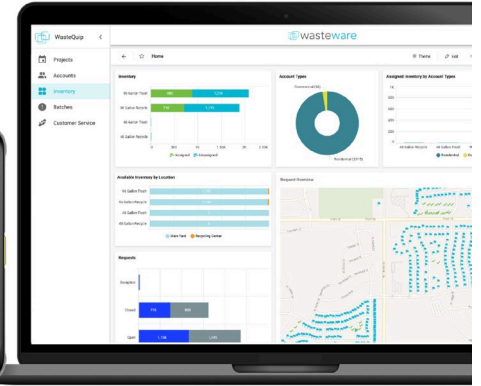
WasteQuip

Projects
Accounts
Inventory
Batches
Customer Service

wasteware

Home

Theme
Edit

Inventory

96 Gallon Trash
96 Gallon Recycle
64 Gallon Trash
48 Gallon Recycle

Assigned
Unassigned

Account Types

Commercial
Residential

Assigned Inventory by Account Types

Residential

Available Inventory by Location

96 Gallon Trash
96 Gallon Recycle
64 Gallon Trash
48 Gallon Recycle

Main Yard
Recycling Center

Request Overview

Requests

Exception
Closed
Open